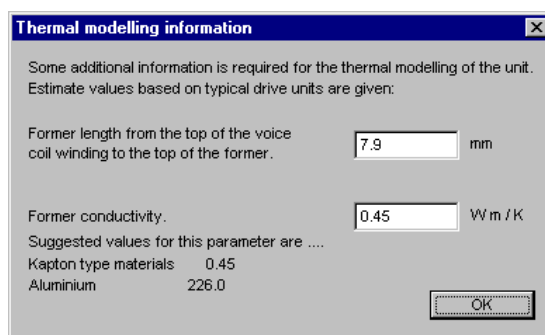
Thermal modelling information

Some additional information is required for the thermal modelling of the unit. Estimate values based on typical drive units are given:

Former length from the top of the voice coil winding to the top of the former.

7.9

mm

Former conductivity.

0.45

W m / K

Suggested values for this parameter are ....

Kapton type materials 0.45

Aluminium 226.0

OK